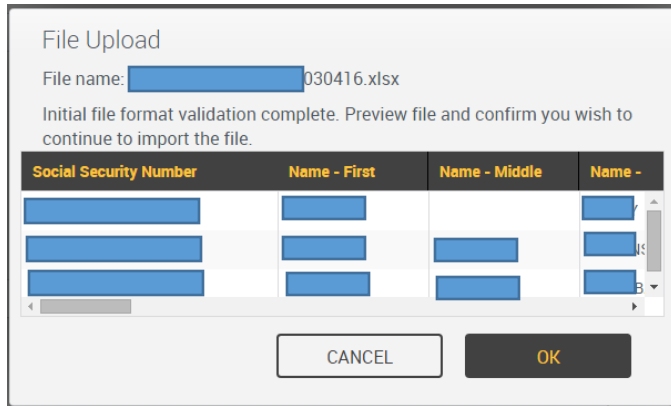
File Upload

File name: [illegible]030416.xlsx

Initial file format validation complete. Preview file and confirm you wish to continue to import the file.

| Social Security Number | Name - First | Name - Middle | Name - |
|---|---|---|---|
| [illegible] | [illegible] | | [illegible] |
| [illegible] | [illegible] | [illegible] | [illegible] |
| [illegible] | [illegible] | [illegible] | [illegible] |

CANCEL

OK